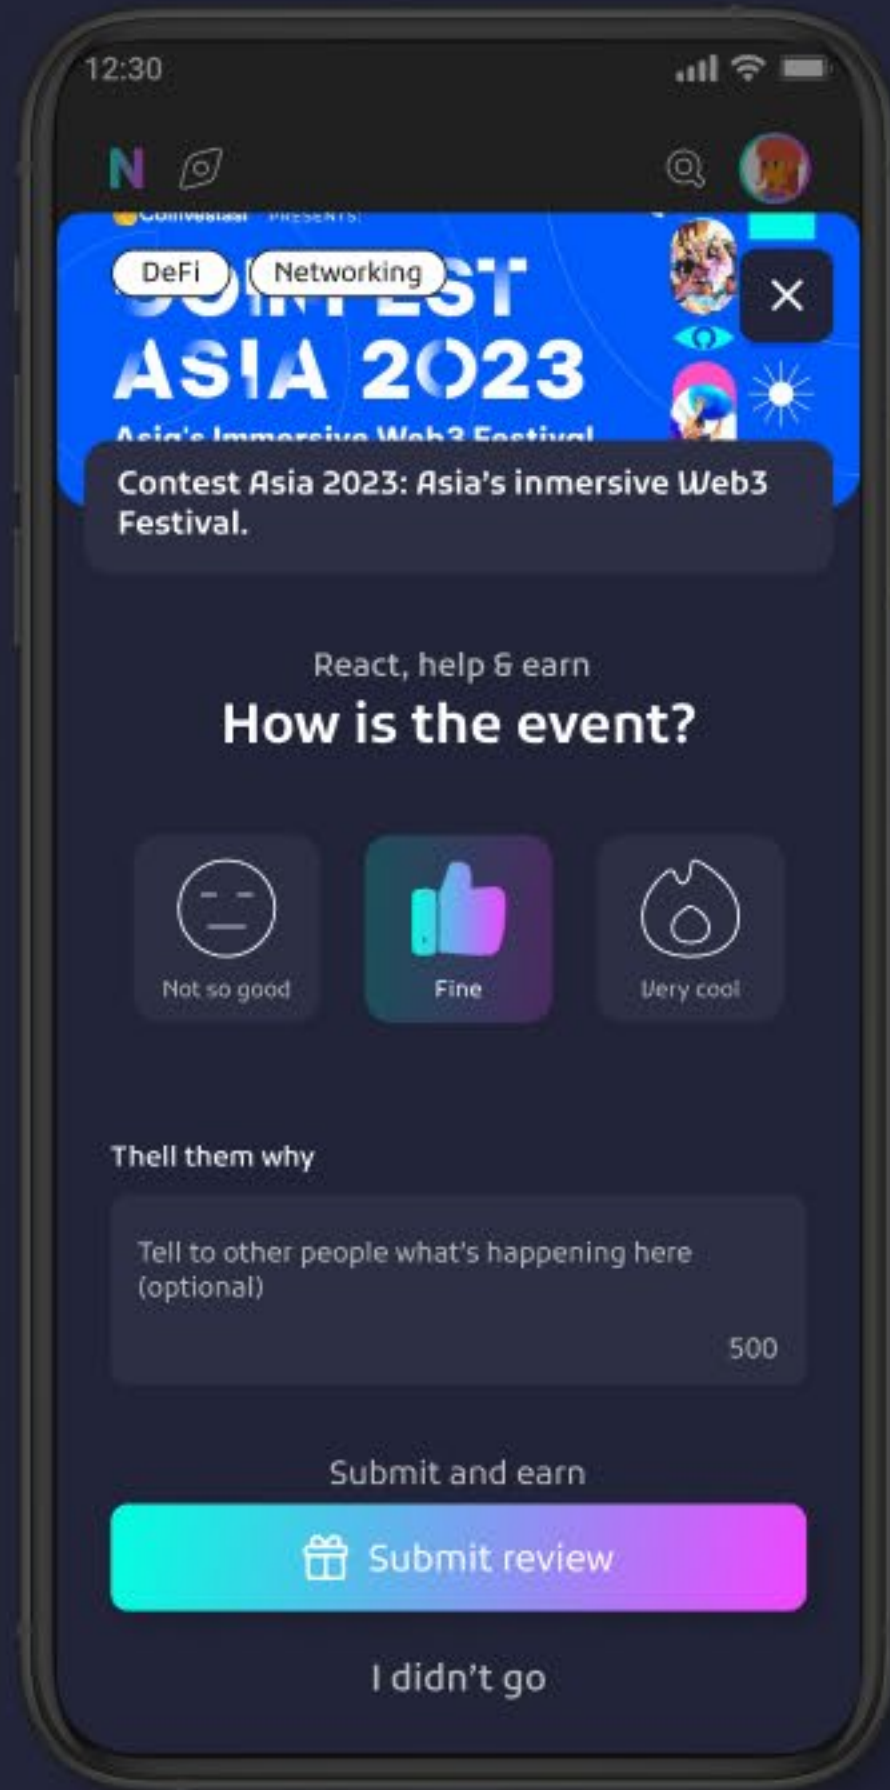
12:30

N

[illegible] PRESENTS:

DeFi

Networking

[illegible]EST
ASIA 2023
Asia's Immersive Web3 Festival

Contest Asia 2023: Asia's inmersive Web3 Festival.

React, help & earn

How is the event?

Not so good

Fine

Very cool

Thell them why

Tell to other people what's happening here (optional)

500

Submit and earn

Submit review

I didn't go